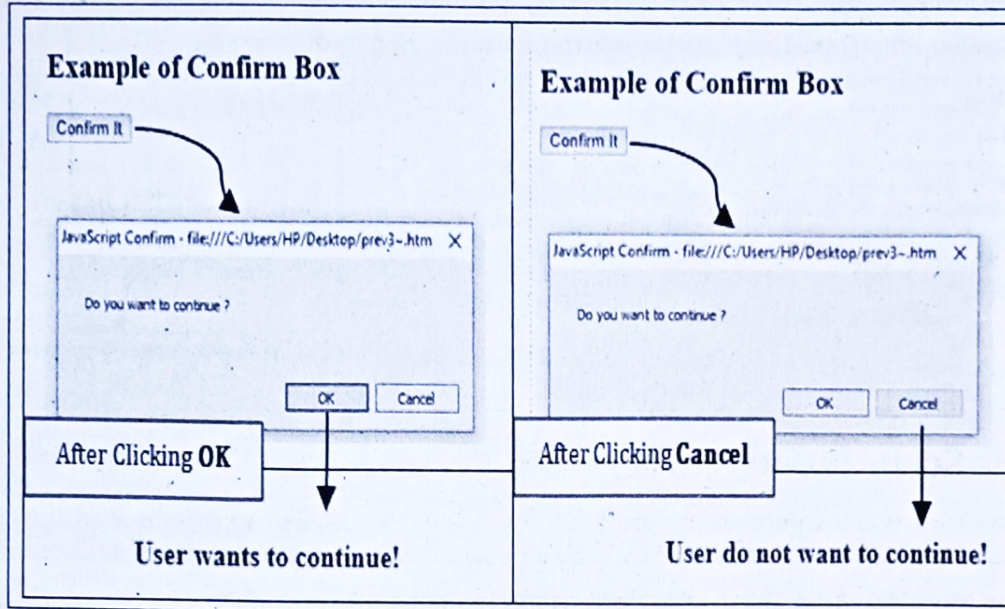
Example of Confirm Box

Confirm It

JavaScript Confirm - file:///C:/Users/HP/Desktop/prev3~.htm X

Do you want to continue ?

OK Cancel

After Clicking **OK**

User wants to continue!

Example of Confirm Box

Confirm It

JavaScript Confirm - file:///C:/Users/HP/Desktop/prev3~.htm X

Do you want to continue ?

OK Cancel

After Clicking **Cancel**

User do not want to continue!